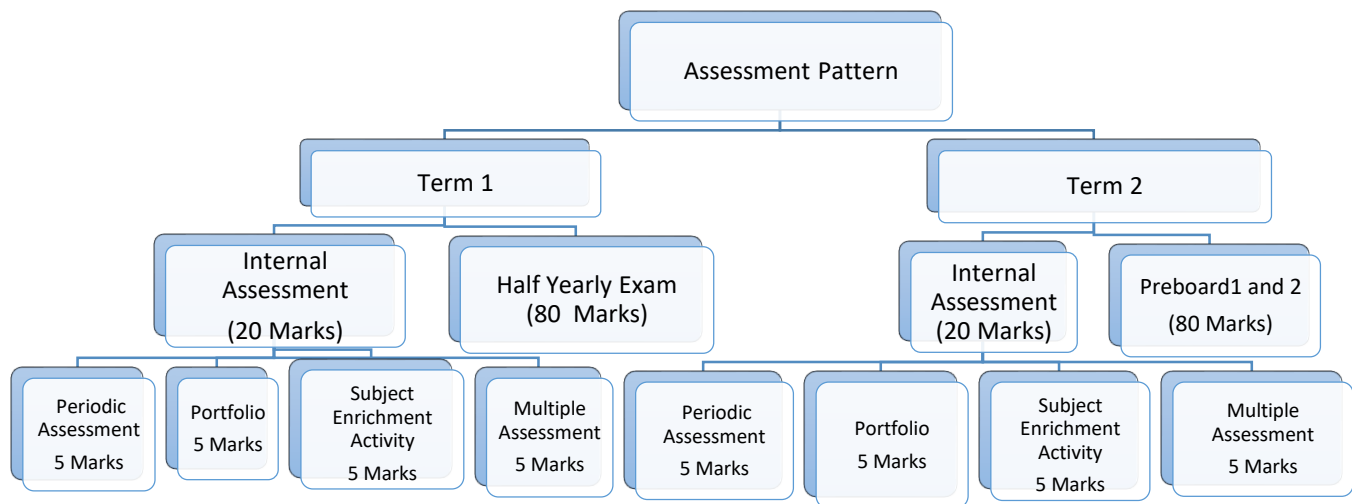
Assessment Pattern

Term 1

Term 2

Internal Assessment (20 Marks)

Half Yearly Exam (80 Marks)

Internal Assessment (20 Marks)

Preboard1 and 2 (80 Marks)

Periodic Assessment 5 Marks

Portfolio 5 Marks

Subject Enrichment Activity 5 Marks

Multiple Assessment 5 Marks

Periodic Assessment 5 Marks

Portfolio 5 Marks

Subject Enrichment Activity 5 Marks

Multiple Assessment 5 Marks